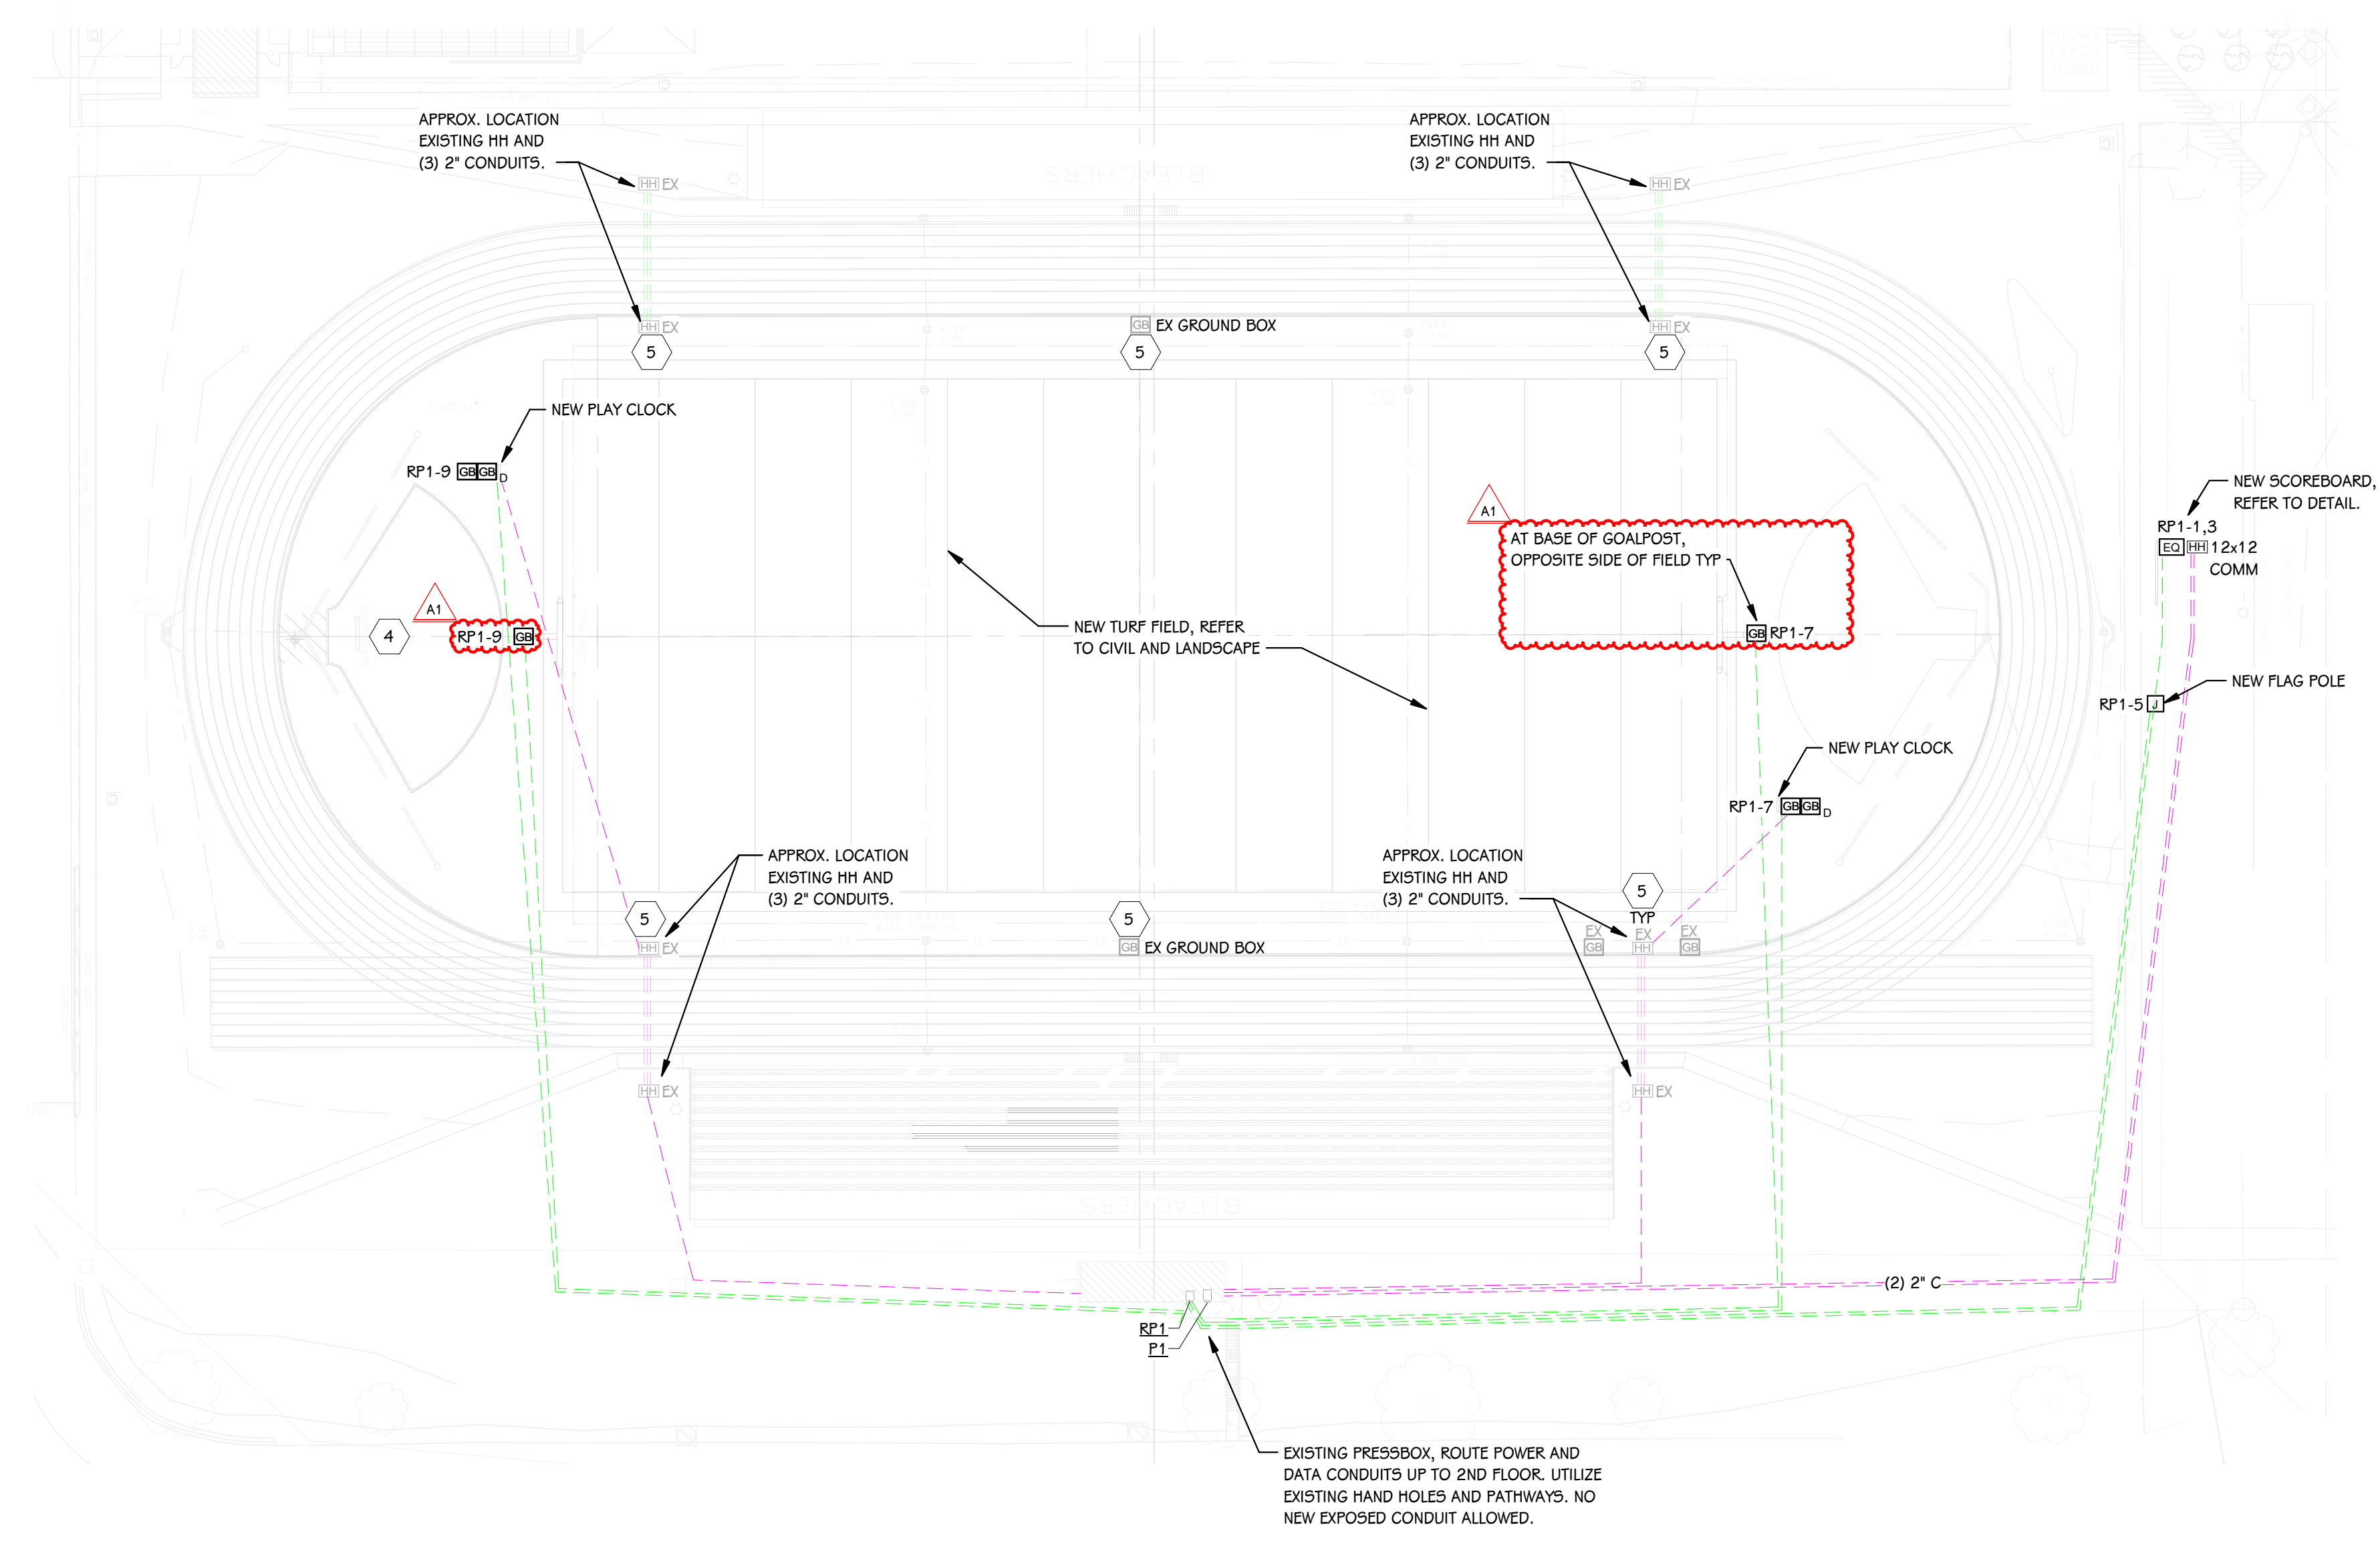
APPROX. LOCATION EXISTING HH AND (3) 2" CONDUITS.

HH EX

APPROX. LOCATION EXISTING HH AND (3) 2" CONDUITS.

HH EX

HH EX

GB EX GROUND BOX

HH EX

5

5

5

NEW PLAY CLOCK

RP1-9 GB GB D

A1

AT BASE OF GOALPOST, OPPOSITE SIDE OF FIELD TYP

GB RP1-7

NEW SCOREBOARD, REFER TO DETAIL.

RP1-1,3

EQ HH 12x12 COMM

A1

4

RP1-9 GB

NEW TURF FIELD, REFER TO CIVIL AND LANDSCAPE

RP1-5 J

NEW FLAG POLE

NEW PLAY CLOCK

RP1-7 GB GB D

APPROX. LOCATION EXISTING HH AND (3) 2" CONDUITS.

APPROX. LOCATION EXISTING HH AND (3) 2" CONDUITS.

5 TYP

5

HH EX

5

GB EX GROUND BOX

EX GB

EX HH

EX GB

HH EX

HH EX

(2) 2" C

RP1

P1

EXISTING PRESSBOX, ROUTE POWER AND DATA CONDUITS UP TO 2ND FLOOR. UTILIZE EXISTING HAND HOLES AND PATHWAYS. NO NEW EXPOSED CONDUIT ALLOWED.